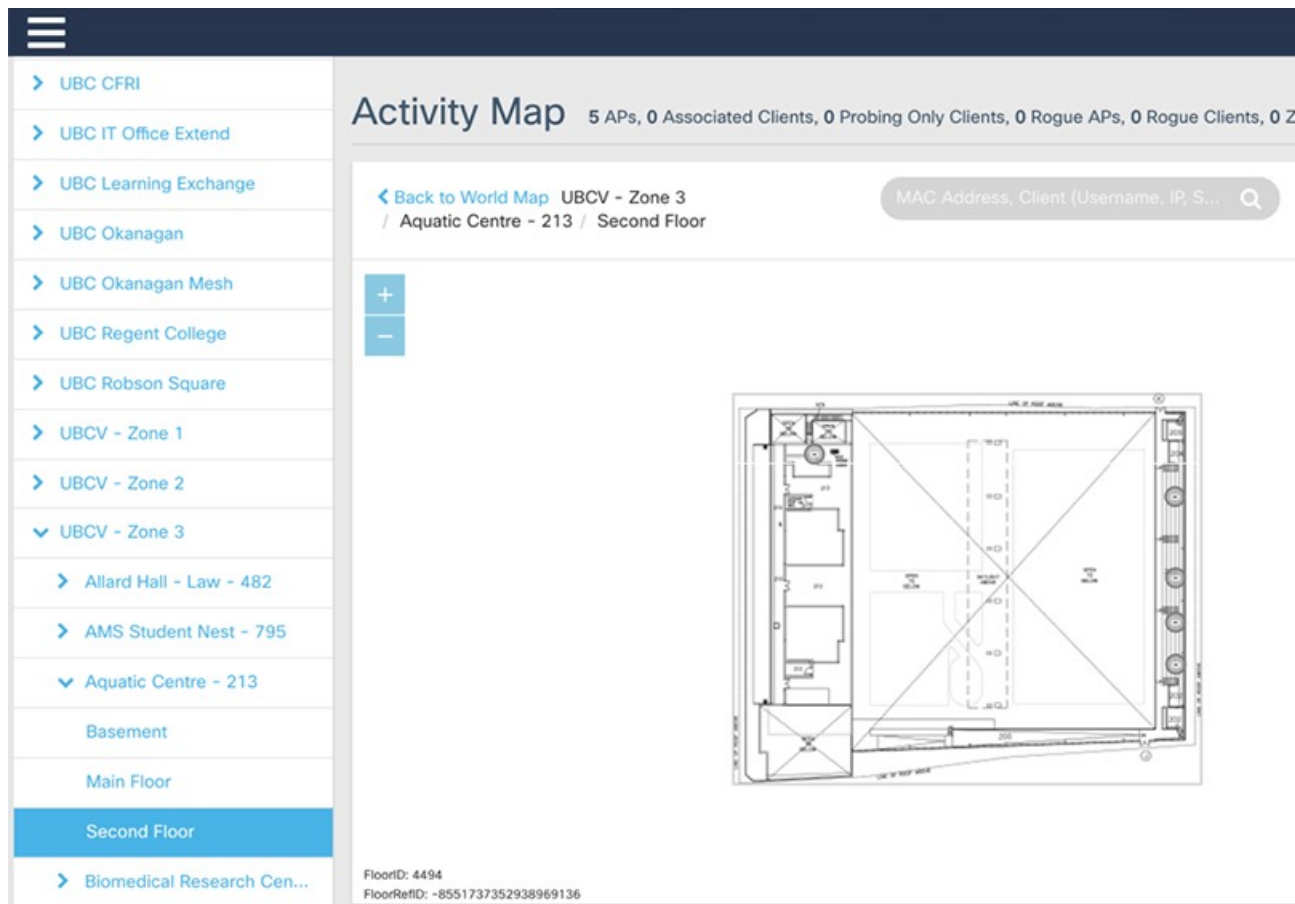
UBC CFRI
UBC IT Office Extend
UBC Learning Exchange
UBC Okanagan
UBC Okanagan Mesh
UBC Regent College
UBC Robson Square
UBCV - Zone 1
UBCV - Zone 2
UBCV - Zone 3
Allard Hall - Law - 482
AMS Student Nest - 795
Aquatic Centre - 213
Basement
Main Floor
Second Floor
Biomedical Research Cen...

Activity Map 5 APs, 0 Associated Clients, 0 Probing Only Clients, 0 Rogue APs, 0 Rogue Clients, 0 Z

Back to World Map UBCV - Zone 3 / Aquatic Centre - 213 / Second Floor

MAC Address, Client (Username, IP, S...

+
−

213
213
200

FloorID: 4494
FloorRefID: -8551737352938969136